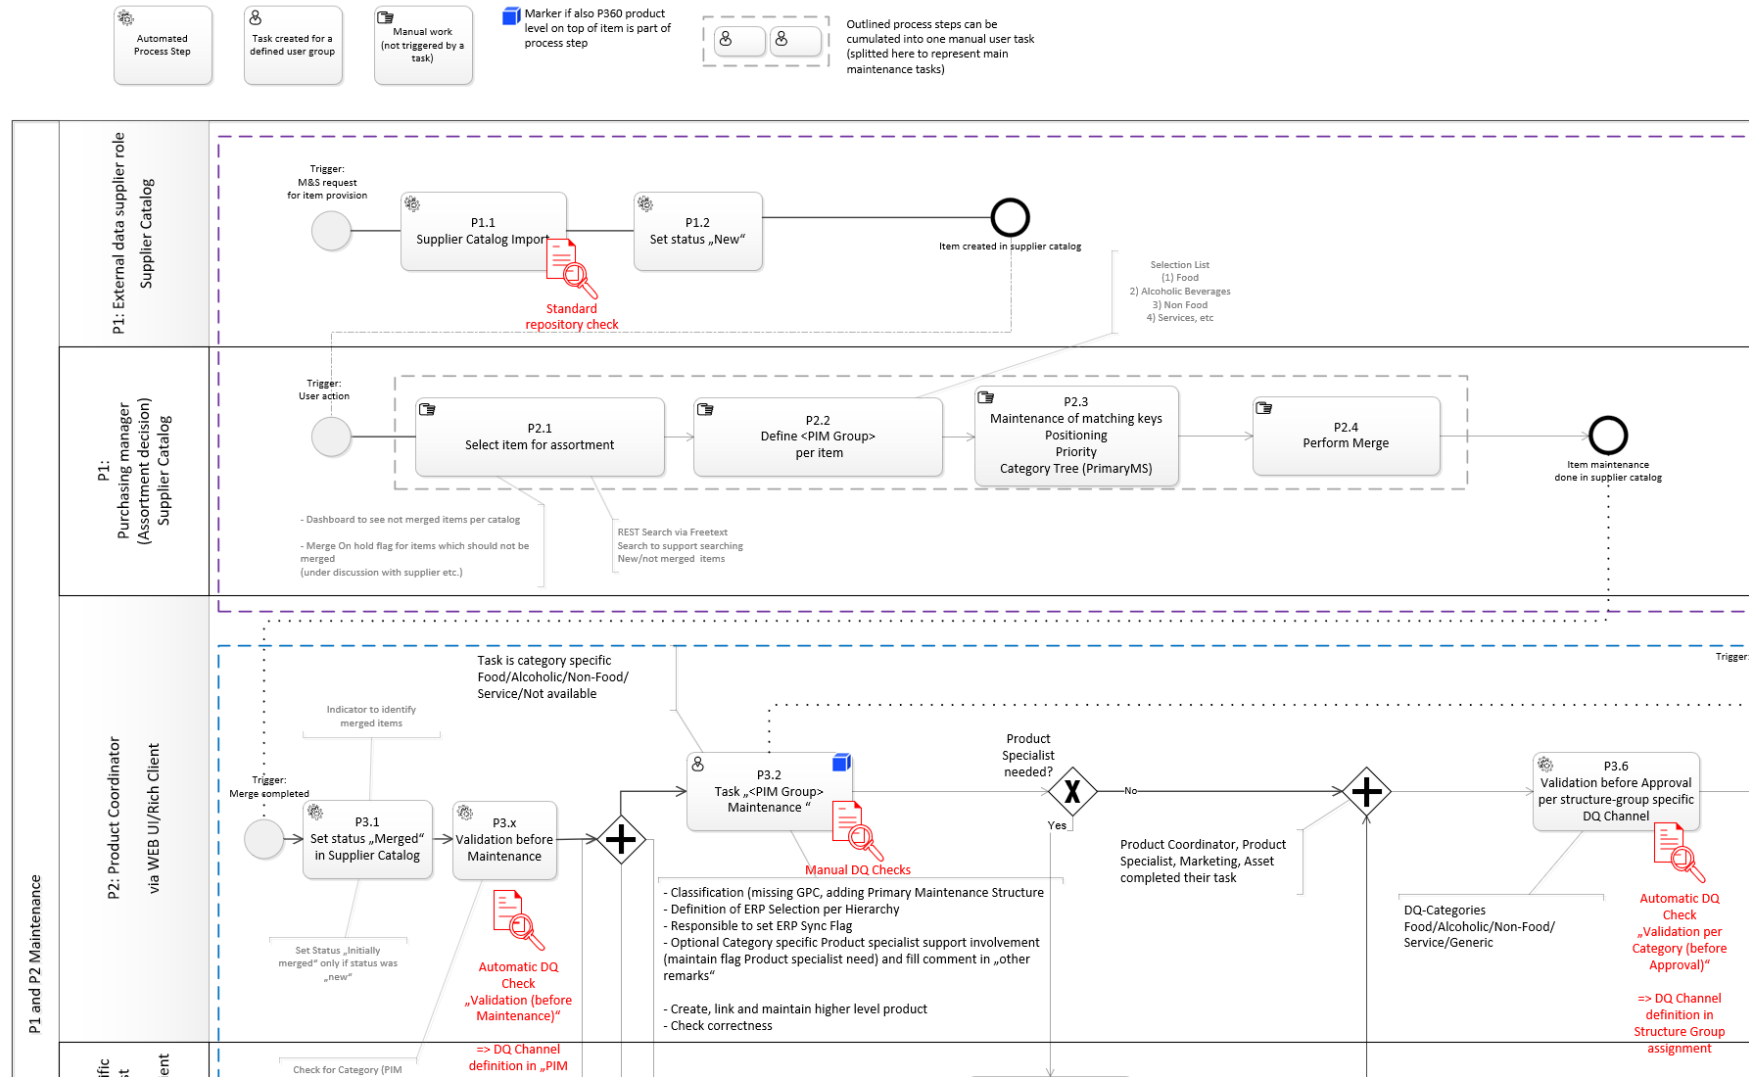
Automated Process Step

Task created for a defined user group

Manual work (not triggered by a task)

Marker if also P360 product level on top of item is part of process step

Outlined process steps can be cumulated into one manual user task (splitted here to represent main maintenance tasks)

P1 and P2 Maintenance

P1: External data supplier role
Supplier Catalog

Trigger:
M&S request for item provision

P1.1
Supplier Catalog Import

Standard repository check

P1.2
Set status „New“

Item created in supplier catalog

Selection List
(1) Food
2) Alcoholic Beverages
3) Non Food
4) Services, etc

P1:
Purchasing manager
(Assortment decision)
Supplier Catalog

Trigger:
User action

P2.1
Select item for assortment

P2.2
Define <PIM Group> per item

P2.3
Maintenance of matching keys
Positioning
Priority
Category Tree (PrimaryMS)

P2.4
Perform Merge

Item maintenance done in supplier catalog

- Dashboard to see not merged items per catalog

- Merge On hold flag for items which should not be merged
(under discussion with supplier etc.)

REST Search via Freetext
Search to support searching
New/not merged items

P2: Product Coordinator
via WEB UI/Rich Client

Task is category specific
Food/Alcoholic/Non-Food/
Service/Not available

Trigger:

Indicator to identify merged items

Trigger:
Merge completed

P3.1
Set status „Merged“ in Supplier Catalog

P3.x
Validation before Maintenance

P3.2
Task „<PIM Group> Maintenance “

Manual DQ Checks

Product Specialist needed?

No

Yes

P3.6
Validation before Approval per structure-group specific DQ Channel

Product Coordinator, Product Specialist, Marketing, Asset completed their task

- Classification (missing GPC, adding Primary Maintenance Structure
- Definition of ERP Selection per Hierarchy
- Responsible to set ERP Sync Flag
- Optional Category specific Product specialist support involvement (maintain flag Product specialist need) and fill comment in „other remarks“

- Create, link and maintain higher level product
- Check correctness

DQ-Categories
Food/Alcoholic/Non-Food/
Service/Generic

Automatic DQ Check
„Validation per Category (before Approval)“

=> DQ Channel definition in Structure Group assignment

Set Status „Initially merged“ only if status was „new“

Automatic DQ Check
„Validation (before Maintenance)“

=> DQ Channel definition in „PIM

Check for Category (PIM

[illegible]